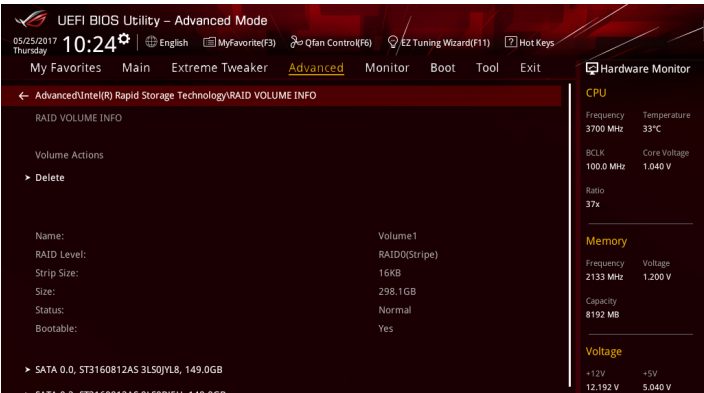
UEFI BIOS Utility – Advanced Mode

05/25/2017 Thursday 10:24 English MyFavorite(F3) Qfan Control(F6) EZ Tuning Wizard(F11) Hot Keys

My Favorites Main Extreme Tweaker Advanced Monitor Boot Tool Exit

Hardware Monitor

← Advanced\Intel(R) Rapid Storage Technology\RAID VOLUME INFO

RAID VOLUME INFO

Volume Actions

➤ Delete

| | |
|---|---|
| Name: | Volume1 |
| RAID Level: | RAID0(Stripe) |
| Strip Size: | 16KB |
| Size: | 298.1GB |
| Status: | Normal |
| Bootable: | Yes |

➤ SATA 0.0, ST3160812AS 3LS0JYL8, 149.0GB

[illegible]

CPU

| | |
|---|---|
| Frequency | Temperature |
| 3700 MHz | 33°C |
| BCLK | Core Voltage |
| 100.0 MHz | 1.040 V |
| Ratio | |
| 37x | |

Memory

| | |
|---|---|
| Frequency | Voltage |
| 2133 MHz | 1.200 V |
| Capacity | |
| 8192 MB | |

Voltage

| | |
|---|---|
| +12V | +5V |
| 12.192 V | 5.040 V |